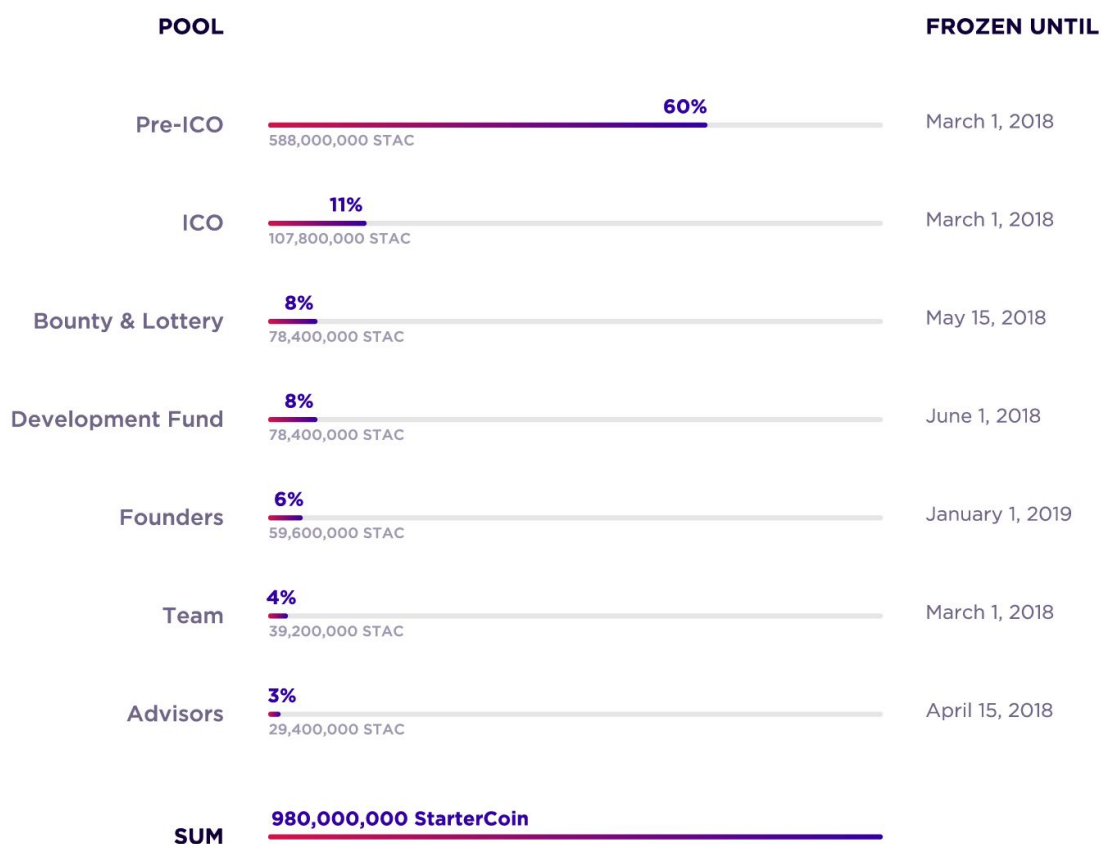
| POOL | | FROZEN UNTIL |
|---|---|---|
| Pre-ICO | 60% 588,000,000 STAC | March 1, 2018 |
| ICO | 11% 107,800,000 STAC | March 1, 2018 |
| Bounty & Lottery | 8% 78,400,000 STAC | May 15, 2018 |
| Development Fund | 8% 78,400,000 STAC | June 1, 2018 |
| Founders | 6% 59,600,000 STAC | January 1, 2019 |
| Team | 4% 39,200,000 STAC | March 1, 2018 |
| Advisors | 3% 29,400,000 STAC | April 15, 2018 |
| SUM | 980,000,000 StarterCoin | |